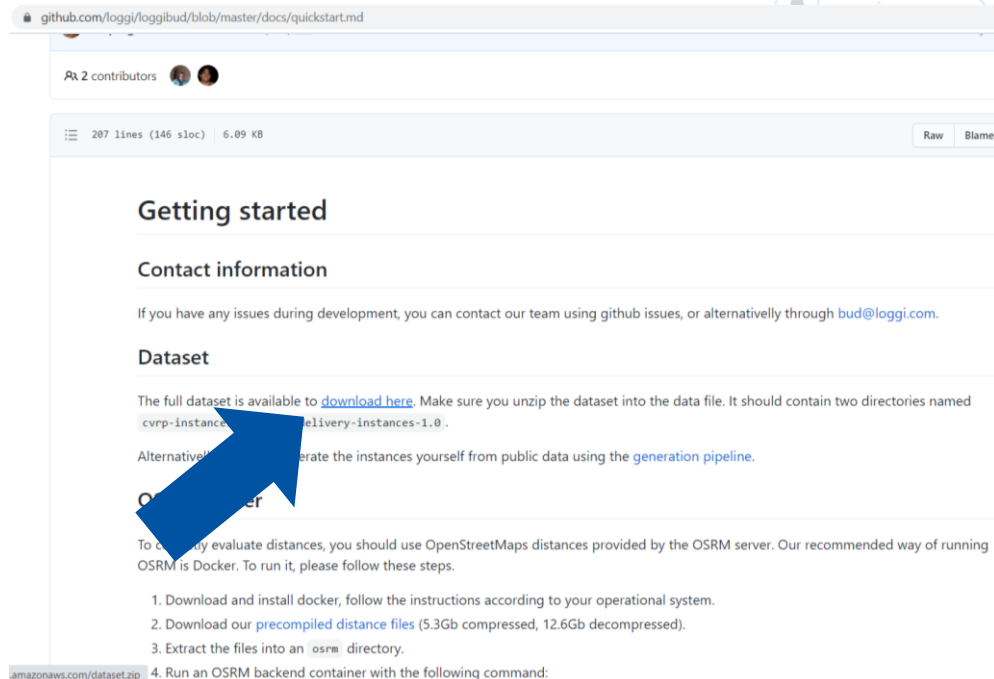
github.com/loggi/loggibud/blob/master/docs/quickstart.md

2 contributors

207 lines (146 sloc) | 6.09 KB

Raw | Blame

Getting started

Contact information

If you have any issues during development, you can contact our team using github issues, or alternativelly through bud@loggi.com.

Dataset

The full dataset is available to download here. Make sure you unzip the dataset into the data file. It should contain two directories named cvrp-instance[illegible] delivery-instances-1.0 .

Alternativel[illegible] erate the instances yourself from public data using the generation pipeline.

O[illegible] er

To c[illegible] ly evaluate distances, you should use OpenStreetMaps distances provided by the OSRM server. Our recommended way of running OSRM is Docker. To run it, please follow these steps.

1. Download and install docker, follow the instructions according to your operational system.
2. Download our precompiled distance files (5.3Gb compressed, 12.6Gb decompressed).
3. Extract the files into an osrm directory.
4. Run an OSRM backend container with the following command:

.amazonaws.com/dataset.zip